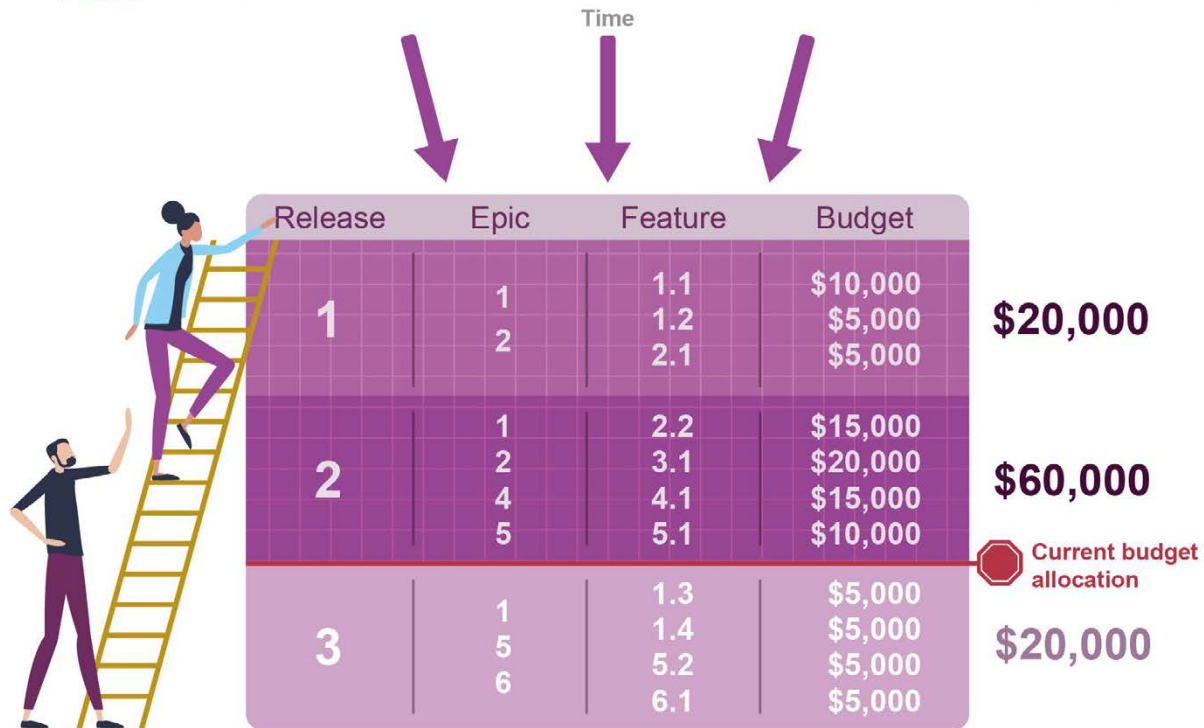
Time

| Release | Epic | Feature | Budget |
|---|---|---|---|
| 1 | 1<br>2 | 1.1<br>1.2<br>2.1 | \$10,000<br>\$5,000<br>\$5,000 |
| 2 | 1<br>2<br>4<br>5 | 2.2<br>3.1<br>4.1<br>5.1 | \$15,000<br>\$20,000<br>\$15,000<br>\$10,000 |
| 3 | 1<br>5<br>6 | 1.3<br>1.4<br>5.2<br>6.1 | \$5,000<br>\$5,000<br>\$5,000<br>\$5,000 |

\$20,000

\$60,000

Current budget allocation

\$20,000